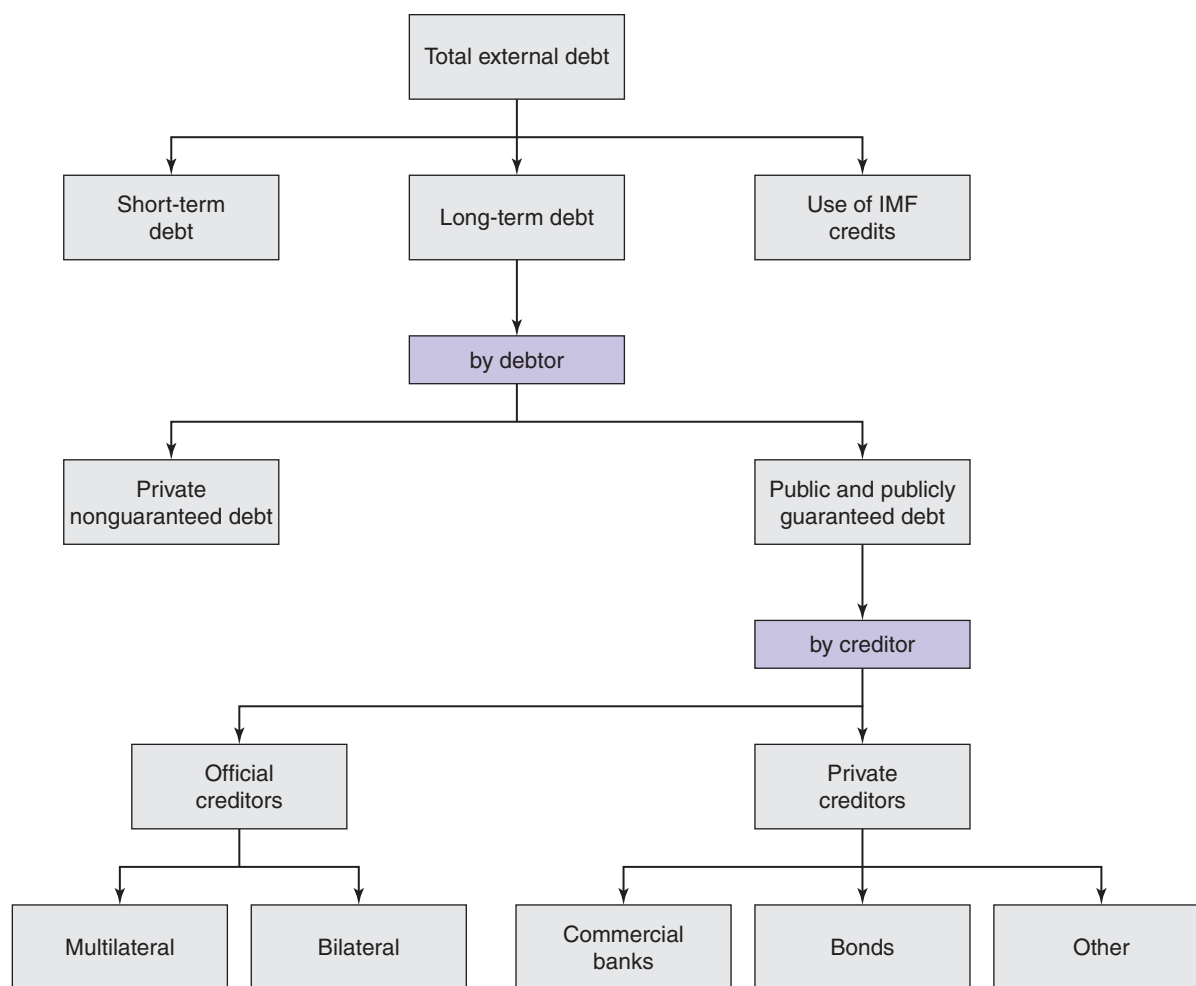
Total external debt

Short-term debt

Long-term debt

Use of IMF credits

by debtor

Private nonguaranteed debt

Public and publicly guaranteed debt

by creditor

Official creditors

Private creditors

Multilateral

Bilateral

Commercial banks

Bonds

Other